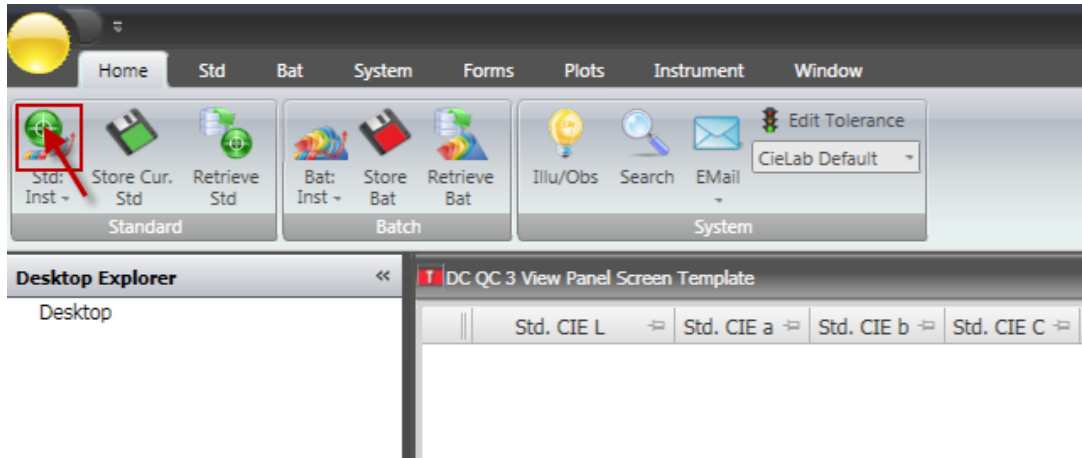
Home Std Bat System Forms Plots Instrument Window

Std: Inst
Store Cur. Std
Retrieve Std
Standard

Bat: Inst
Store Bat
Retrieve Bat
Batch

Illu/Obs
Search
EMail
Edit Tolerance
CieLab Default
System

Desktop Explorer «
Desktop

DC QC 3 View Panel Screen Template

| | Std. CIE L | Std. CIE a | Std. CIE b | Std. CIE C |
|---|---|---|---|---|